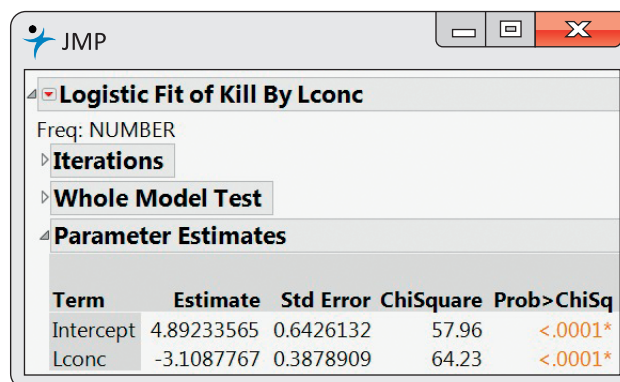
JMP

Logistic Fit of Kill By Lconc

Freq: NUMBER

Iterations

Whole Model Test

Parameter Estimates

| Term | Estimate | Std Error | ChiSquare | Prob>ChiSq |
|---|---|---|---|---|
| Intercept | 4.89233565 | 0.6426132 | 57.96 | <.0001* |
| Lconc | -3.1087767 | 0.3878909 | 64.23 | <.0001* |